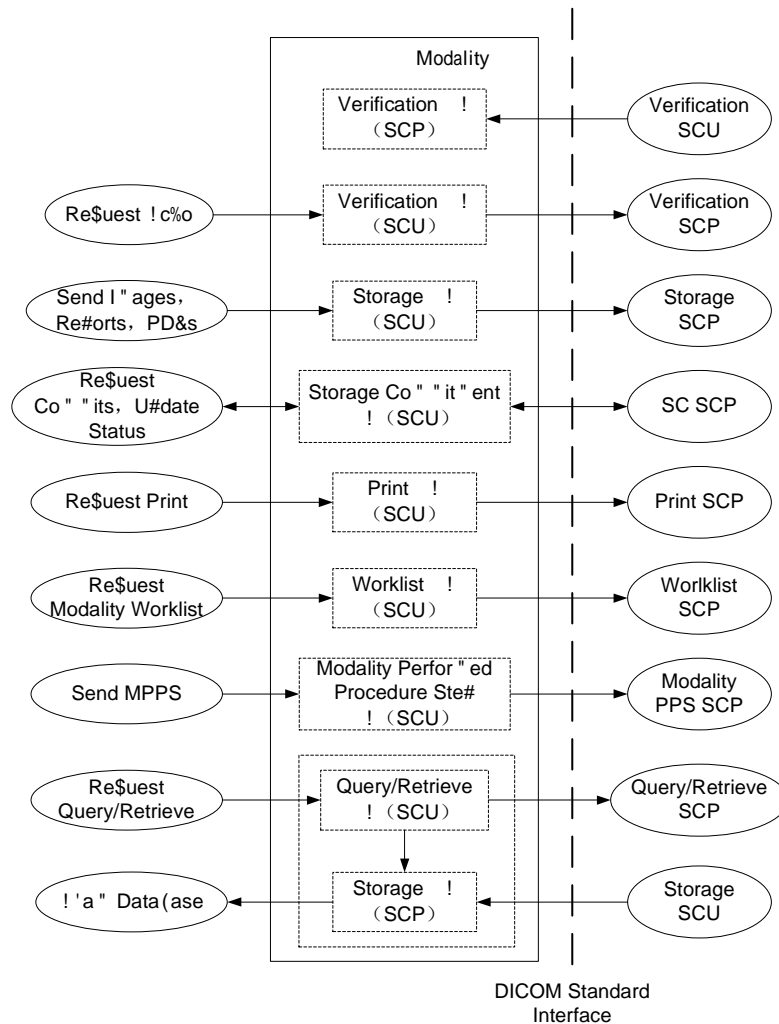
Modality

Verification !
（SCP）

Verification
SCU

Re$uest ! c%o

Verification !
（SCU）

Verification
SCP

Send I " ages，
Re#orts，PD&s

Storage !
（SCU）

Storage
SCP

Re$uest
Co " " its，U#date
Status

Storage Co " " it " ent
!（SCU）

SC SCP

Re$uest Print

Print !
（SCU）

Print SCP

Re$uest
Modality Worklist

Worklist !
（SCU）

Worlklist
SCP

Send MPPS

Modality Perfor " ed
Procedure Ste#
!（SCU）

Modality
PPS SCP

Re$uest
Query/Retrieve

Query/Retrieve
!（SCU）

Query/Retrieve
SCP

! ' a " Data(ase

Storage !
（SCP）

Storage
SCU

DICOM Standard
Interface